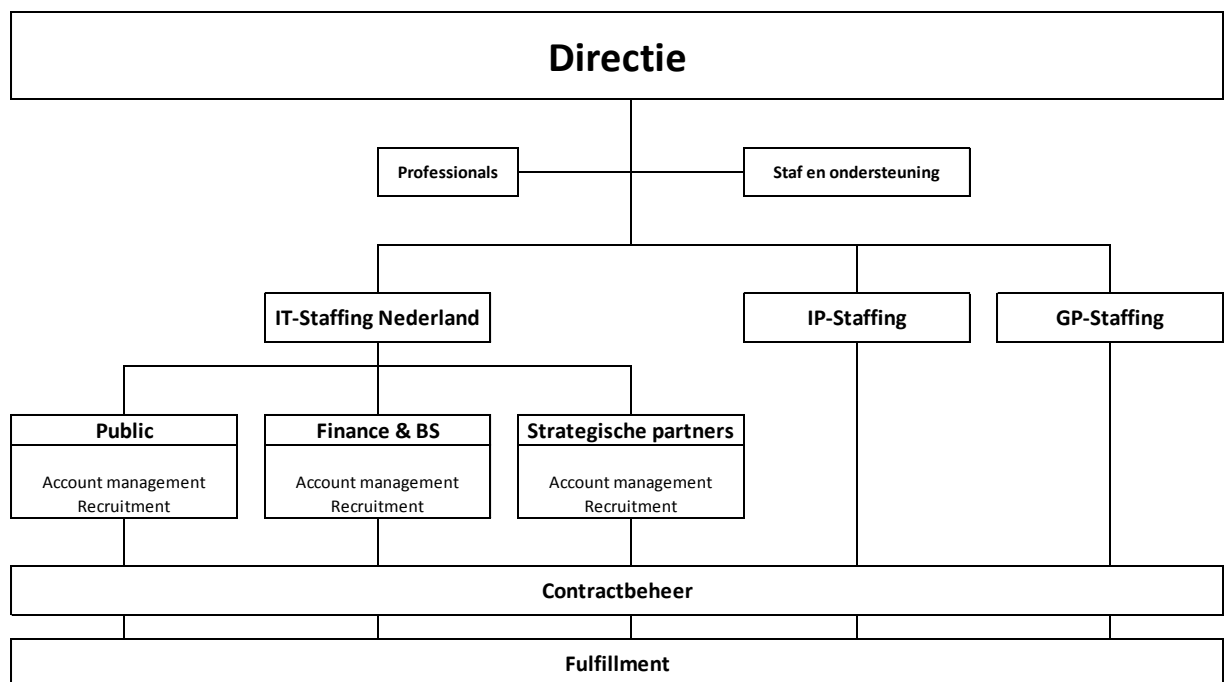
Directie

Professionals

Staf en ondersteuning

IT-Staffing Nederland

IP-Staffing

GP-Staffing

Public

Account management
Recruitment

Finance & BS

Account management
Recruitment

Strategische partners

Account management
Recruitment

Contractbeheer

Fulfillment